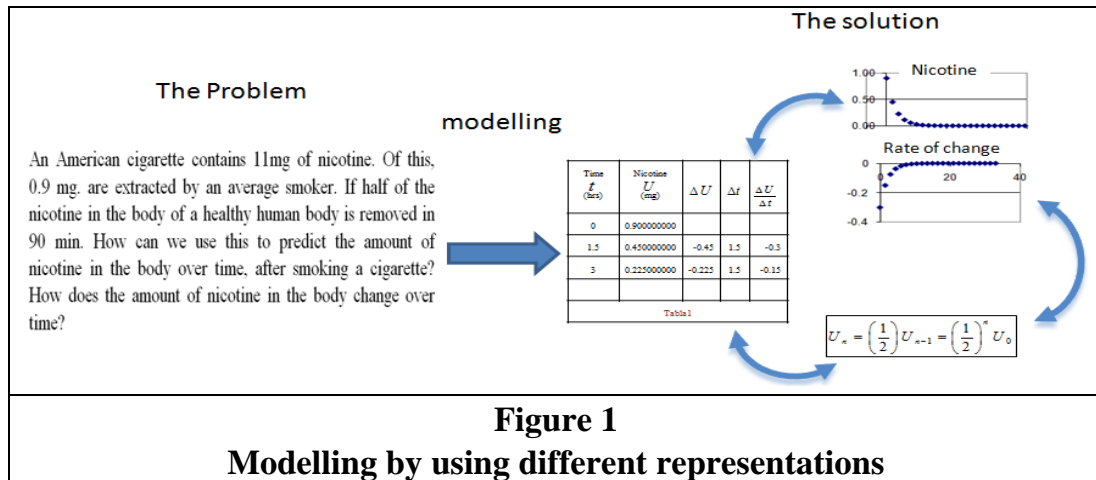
The solution

The Problem

modelling

An American cigarette contains 11mg of nicotine. Of this, 0.9 mg. are extracted by an average smoker. If half of the nicotine in the body of a healthy human body is removed in 90 min. How can we use this to predict the amount of nicotine in the body over time, after smoking a cigarette? How does the amount of nicotine in the body change over time?

| Time $t$ (hrs) | Nicotine $U$ (mg) | $\Delta U$ | $\Delta t$ | $\frac{\Delta U}{\Delta t}$ |
|---|---|---|---|---|
| 0 | 0.900000000 | | | |
| 1.5 | 0.450000000 | -0.45 | 1.5 | -0.3 |
| 3 | 0.225000000 | -0.225 | 1.5 | -0.15 |
| | | | | |

Tabla1

Nicotine

1.00
0.50
0.00

Rate of change

0
-0.2
-0.4
20
40

$U_n = \left(\frac{1}{2}\right)U_{n-1} = \left(\frac{1}{2}\right)^n U_0$

Figure 1
Modelling by using different representations